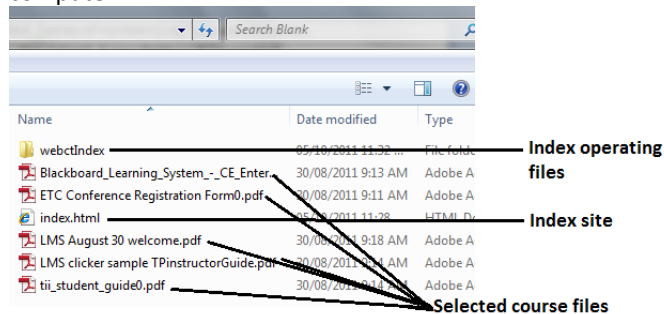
Search Blank

Name | Date modified | Type

webctIndex | 05/10/2011 11:32 ... | File folder
Blackboard_Learning_System_-_CE_Enter... | 30/08/2011 9:13 AM | Adobe A
ETC Conference Registration Form0.pdf | 30/08/2011 9:11 AM | Adobe A
index.html | 05/10/2011 11:28 ... | HTML Do
LMS August 30 welcome.pdf | 30/08/2011 9:18 AM | Adobe A
LMS clicker sample TPinstructorGuide.pdf | 30/08/2011 9:14 AM | Adobe A
tii_student_guide0.pdf | 30/08/2011 9:14 AM | Adobe A

Index operating files

Index site

Selected course files